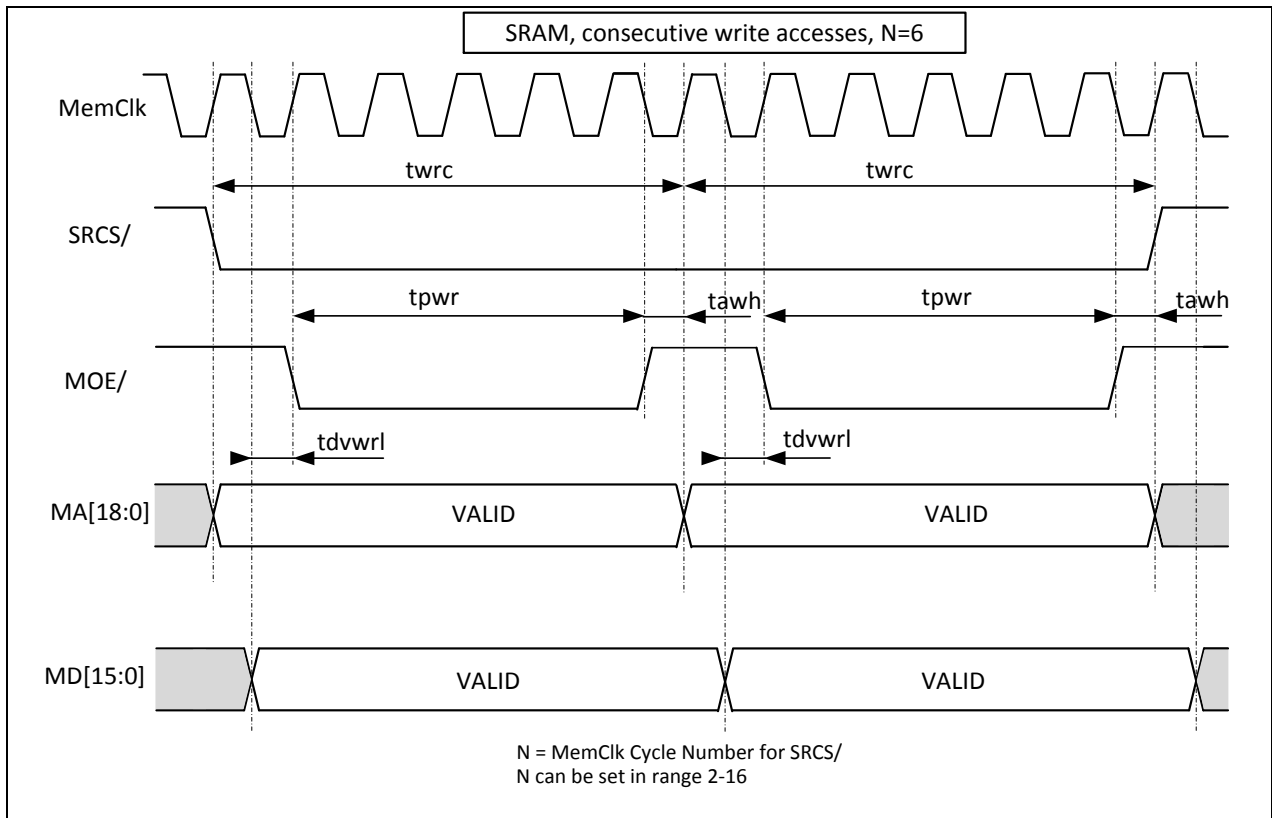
SRAM, consecutive write accesses, N=6

MemClk

twrc

twrc

SRCS/

tpwr

tawh

tpwr

tawh

MOE/

tdvwrl

tdvwrl

MA[18:0]

VALID

VALID

MD[15:0]

VALID

VALID

N = MemClk Cycle Number for SRCS/
N can be set in range 2-16